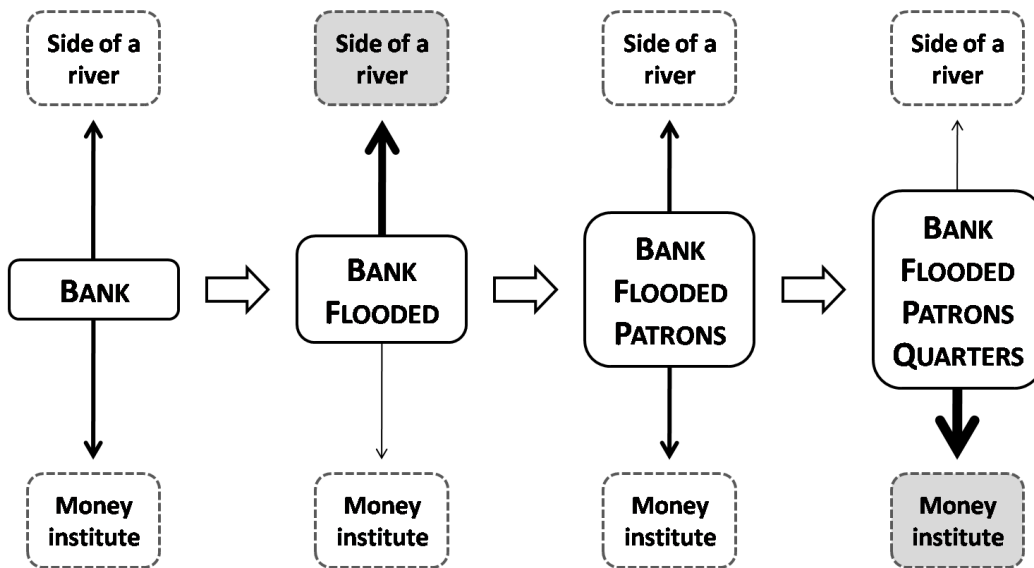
Side of a river

BANK

Money institute

Side of a river

BANK FLOODED

Money institute

Side of a river

BANK FLOODED PATRONS

Money institute

Side of a river

BANK FLOODED PATRONS QUARTERS

Money institute